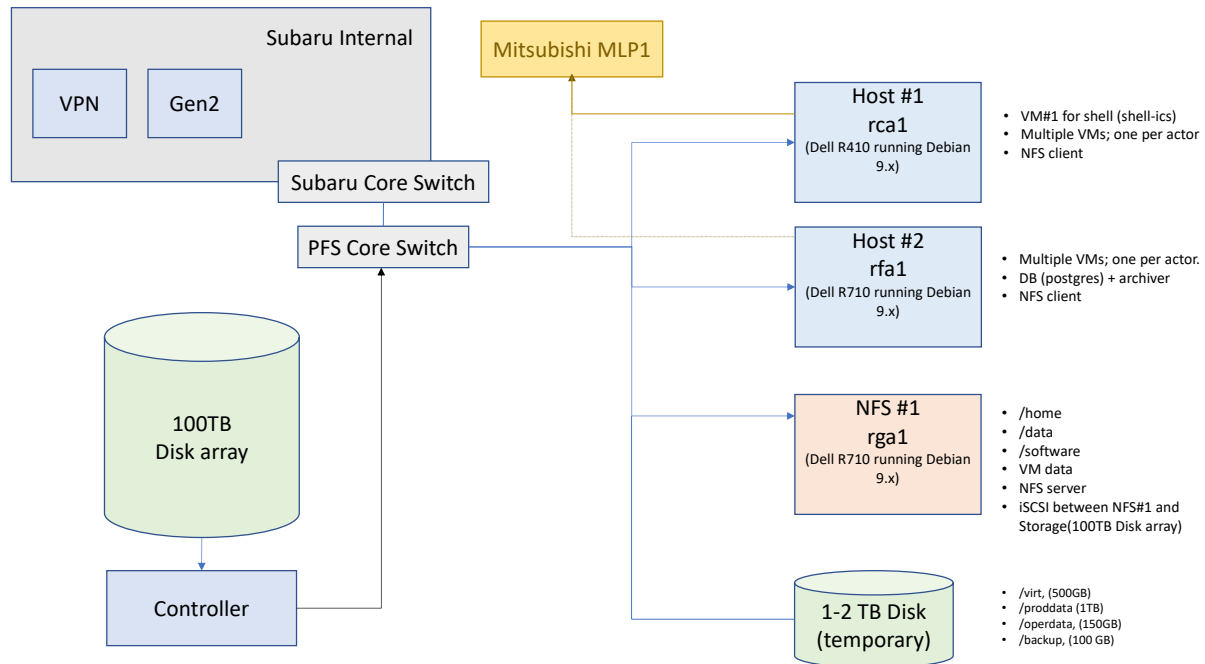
Subaru Internal

VPN

Gen2

Subaru Core Switch

PFS Core Switch

Mitsubishi MLP1

Host #1
rca1
(Dell R410 running Debian 9.x)

• VM#1 for shell (shell-ics)
• Multiple VMs; one per actor
• NFS client

Host #2
rfa1
(Dell R710 running Debian 9.x)

• Multiple VMs; one per actor.
• DB (postgres) + archiver
• NFS client

100TB
Disk array

NFS #1
rga1
(Dell R710 running Debian 9.x)

• /home
• /data
• /software
• VM data
• NFS server
• iSCSI between NFS#1 and Storage(100TB Disk array)

Controller

1-2 TB Disk
(temporary)

• /virt, (500GB)
• /proddata (1TB)
• /operdata, (150GB)
• /backup, (100 GB)